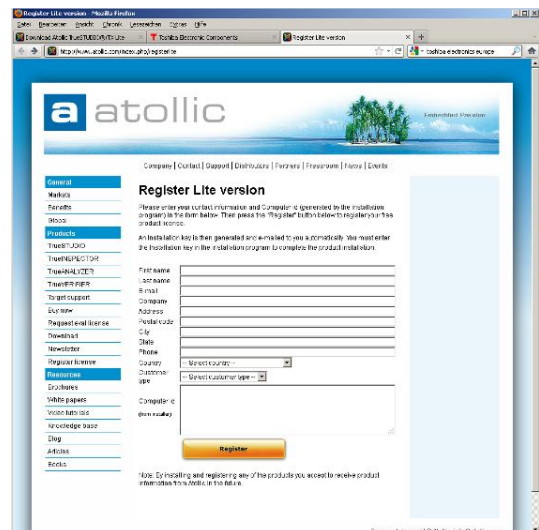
Register Lite version - Mozilla Firefox

Datei Bearbeiten Ansicht Chronik Lesezeichen Extras Hilfe

Download Atollic TrueSTUDIO®/STM32 Lite | Toshiba Electronic Components | Register Lite version | +

http://www.atollic.com/index.php/registerlite

toshiba electronic europe

a atollic

Embedded Paradise

Company | Contact | Support | Distributors | Partners | Pressroom | News | Events

General
Markets
Benefits
Blogs
Products
TrueSTUDIO
TrueINSPECTOR
TrueANALYZER
TrueVERIFIER
Target support
Buy now
Request eval license
Download
Newsletter
Register license
Resources
Brochures
White papers
Video tutorials
Knowledge base
Blog
Articles
Books

Register Lite version

Please enter your contact information and ComputerId (generated by the installation program) in the form below. Then press the "Register" button below to register your free product license.

An installation key is then generated and e-mailed to you automatically. You must enter the installation key in the installation program to complete the product installation.

First name
Last name
E-mail
Company
Address
Postal code
City
State
Phone
Country -- Select country --
Customer type -- Select customer type --
ComputerId (from installer)

Register

Note: By installing and registering any of the products you accept to receive product information from Atollic in the future.